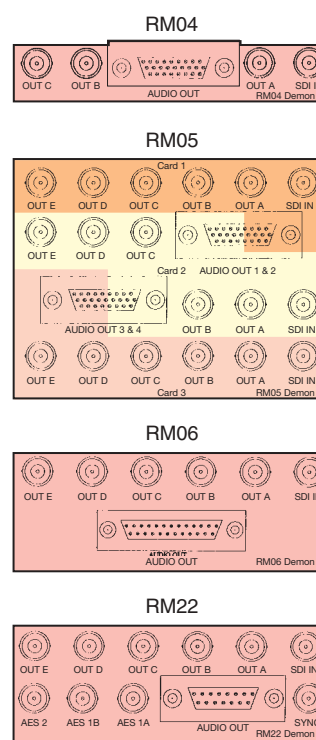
RM04

OUT C OUT B AUDIO OUT OUT A SDI I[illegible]
RM04 Demon

RM05

Card 1
OUT E OUT D OUT C OUT B OUT A SDI IN
OUT E OUT D OUT C
Card 2 AUDIO OUT 1 & 2
AUDIO OUT 3 & 4 OUT B OUT A SDI IN
OUT E OUT D OUT C OUT B OUT A SDI IN
Card 3 RM05 Demon

RM06

OUT E OUT D OUT C OUT B OUT A SDI I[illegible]
AUDIO OUT
AUDIO OUT RM06 Demon

RM22

OUT E OUT D OUT C OUT B OUT A SDI IN
AES 2 AES 1B AES 1A AUDIO OUT SYNC
RM22 Demon